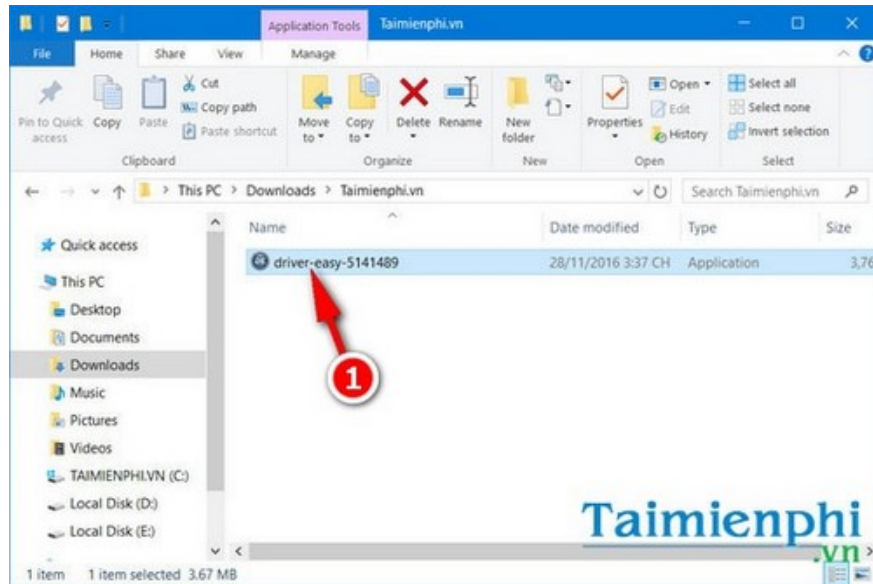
Application Tools Taimienphi.vn

File Home Share View Manage

Pin to Quick access Copy Paste Cut Copy path Paste shortcut
Clipboard

Move to Copy to Delete Rename
Organize

New folder
New

Properties Open Edit History
Open

Select all Select none Invert selection
Select

This PC > Downloads > Taimienphi.vn

Search Taimienphi.vn

Quick access
This PC
Desktop
Documents
Downloads
Music
Pictures
Videos
TAIMIENPHI.VN (C:)
Local Disk (D:)
Local Disk (E:)

| Name | Date modified | Type | Size |
|---|---|---|---|
| driver-easy-5141489 | 28/11/2016 3:37 CH | Application | 3,76 |

1

Taimienphi .vn

1 item 1 item selected 3.67 MB